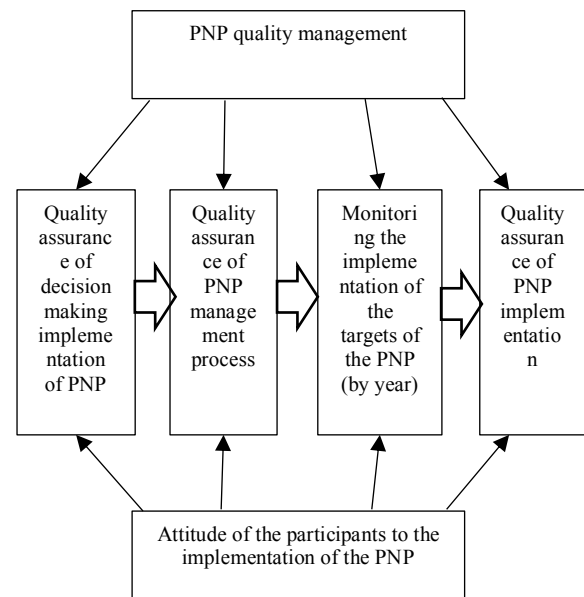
PNP quality management

Quality assurance of decision making implementation of PNP

Quality assurance of PNP management process

Monitoring the implementation of the targets of the PNP (by year)

Quality assurance of PNP implementation

Attitude of the participants to the implementation of the PNP